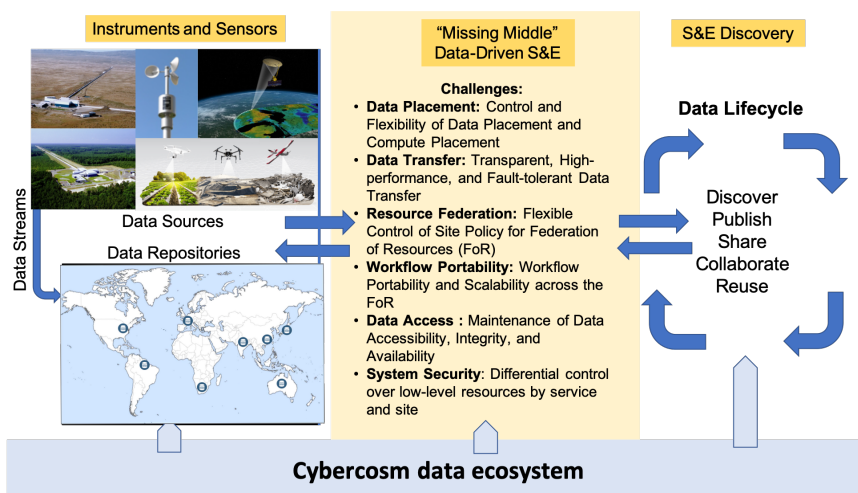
Instruments and Sensors

"Missing Middle" Data-Driven S&E

S&E Discovery

Challenges:

- **Data Placement:** Control and Flexibility of Data Placement and Compute Placement
- **Data Transfer:** Transparent, High-performance, and Fault-tolerant Data Transfer
- **Resource Federation:** Flexible Control of Site Policy for Federation of Resources (FoR)
- **Workflow Portability:** Workflow Portability and Scalability across the FoR
- **Data Access :** Maintenance of Data Accessibility, Integrity, and Availability
- **System Security**: Differential control over low-level resources by service and site

Data Lifecycle

Discover
Publish
Share
Collaborate
Reuse

Data Streams

Data Sources

Data Repositories

Cybercosm data ecosystem